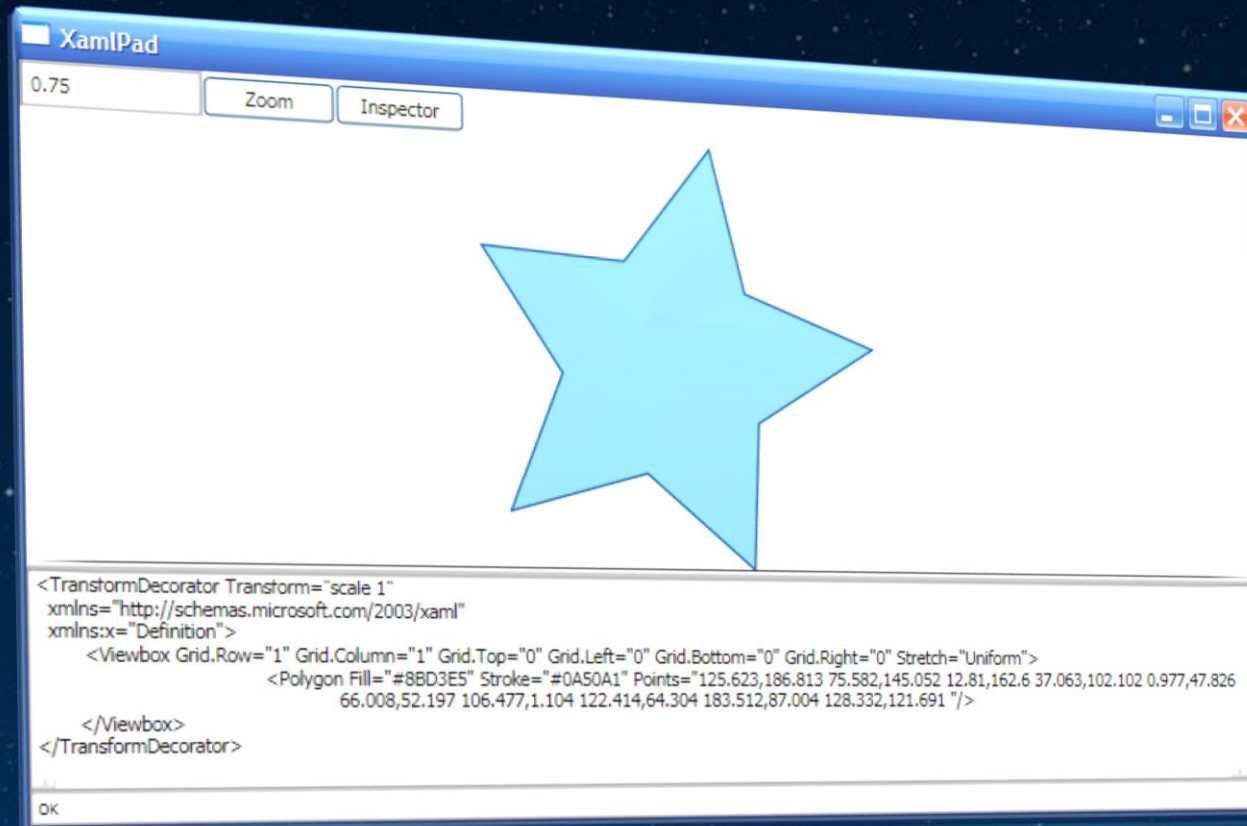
XamlPad

0.75

Zoom

Inspector

<TransformDecorator Transform="scale 1"
xmlns="http://schemas.microsoft.com/2003/xaml"
xmlns:x="Definition">
<Viewbox Grid.Row="1" Grid.Column="1" Grid.Top="0" Grid.Left="0" Grid.Bottom="0" Grid.Right="0" Stretch="Uniform">
<Polygon Fill="#8BD3E5" Stroke="#0A50A1" Points="125.623,186.813 75.582,145.052 12.81,162.6 37.063,102.102 0.977,47.826 66.008,52.197 106.477,1.104 122.414,64.304 183.512,87.004 128.332,121.691 "/>
</Viewbox>
</TransformDecorator>

OK